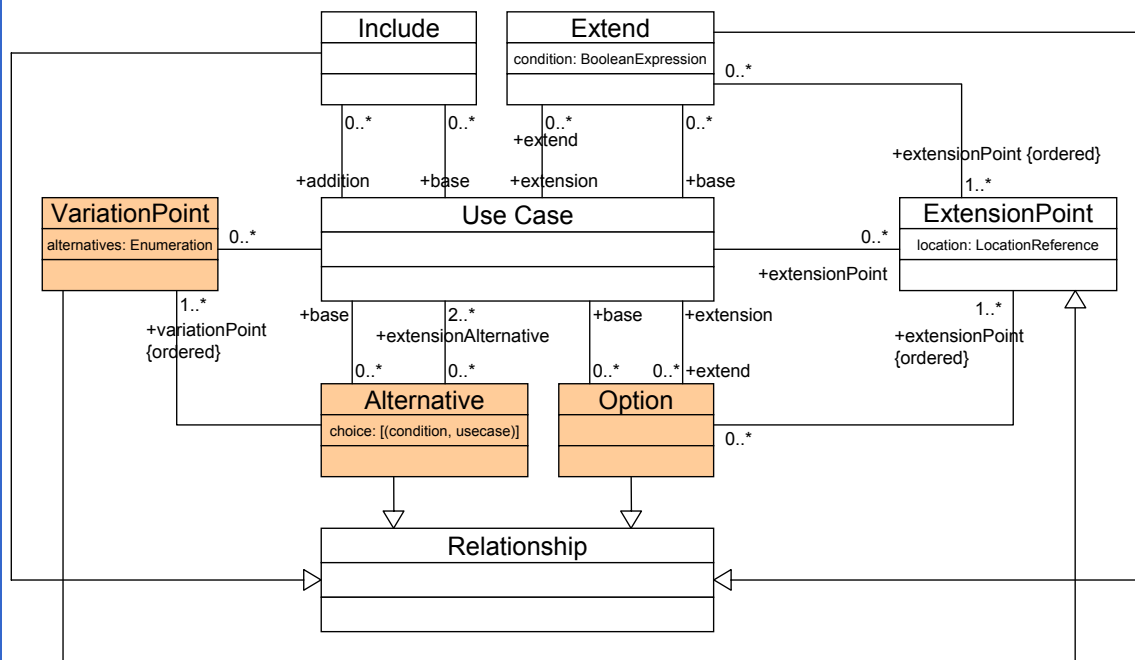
Include

Extend
condition: BooleanExpression

0..*

0..*
0..*
0..*
+extend
0..*

+extensionPoint {ordered}
1..*

+addition
+base
+extension
+base

VariationPoint
alternatives: Enumeration

0..*

Use Case

0..*

ExtensionPoint
location: LocationReference

+extensionPoint

1..*
+variationPoint {ordered}

+base
2..*
+extensionAlternative
+base
+extension

1..*
+extensionPoint {ordered}

0..*
0..*
0..*
0..*
+extend

Alternative
choice: [(condition, usecase)]

Option

0..*

Relationship